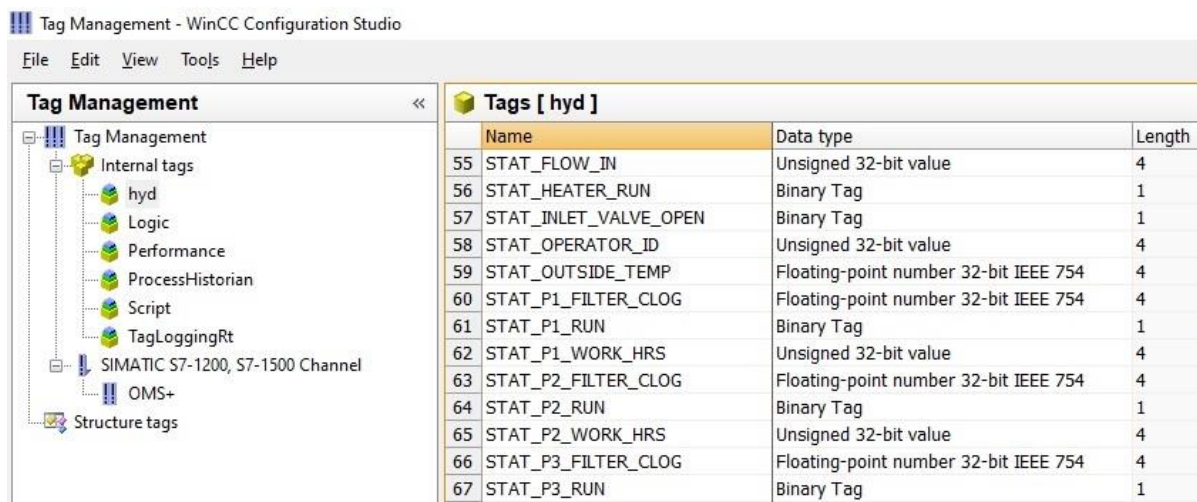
Tag Management - WinCC Configuration Studio

File Edit View Tools Help

Tag Management «

Tag Management
Internal tags
hyd
Logic
Performance
ProcessHistorian
Script
TagLoggingRt
SIMATIC S7-1200, S7-1500 Channel
OMS+
Structure tags

Tags [ hyd ]

| | Name | Data type | Length |
|---|---|---|---|
| 55 | STAT_FLOW_IN | Unsigned 32-bit value | 4 |
| 56 | STAT_HEATER_RUN | Binary Tag | 1 |
| 57 | STAT_INLET_VALVE_OPEN | Binary Tag | 1 |
| 58 | STAT_OPERATOR_ID | Unsigned 32-bit value | 4 |
| 59 | STAT_OUTSIDE_TEMP | Floating-point number 32-bit IEEE 754 | 4 |
| 60 | STAT_P1_FILTER_CLOG | Floating-point number 32-bit IEEE 754 | 4 |
| 61 | STAT_P1_RUN | Binary Tag | 1 |
| 62 | STAT_P1_WORK_HRS | Unsigned 32-bit value | 4 |
| 63 | STAT_P2_FILTER_CLOG | Floating-point number 32-bit IEEE 754 | 4 |
| 64 | STAT_P2_RUN | Binary Tag | 1 |
| 65 | STAT_P2_WORK_HRS | Unsigned 32-bit value | 4 |
| 66 | STAT_P3_FILTER_CLOG | Floating-point number 32-bit IEEE 754 | 4 |
| 67 | STAT_P3_RUN | Binary Tag | 1 |